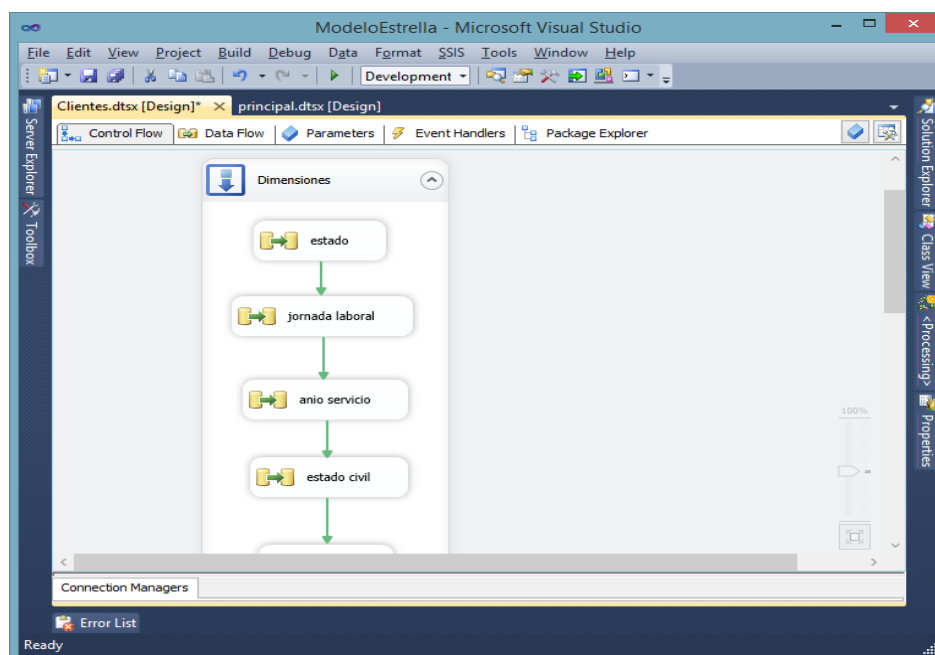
ModeloEstrella - Microsoft Visual Studio

File Edit View Project Build Debug Data Format SSIS Tools Window Help

Development

Clientes.dtsx [Design]* × principal.dtsx [Design]

Control Flow Data Flow Parameters Event Handlers Package Explorer

Sever Explorer Toolbox

Dimensiones

estado

jornada laboral

anio servicio

estado civil

100%

Solution Explorer Class View <Processing> Properties

Connection Managers

Error List

Ready